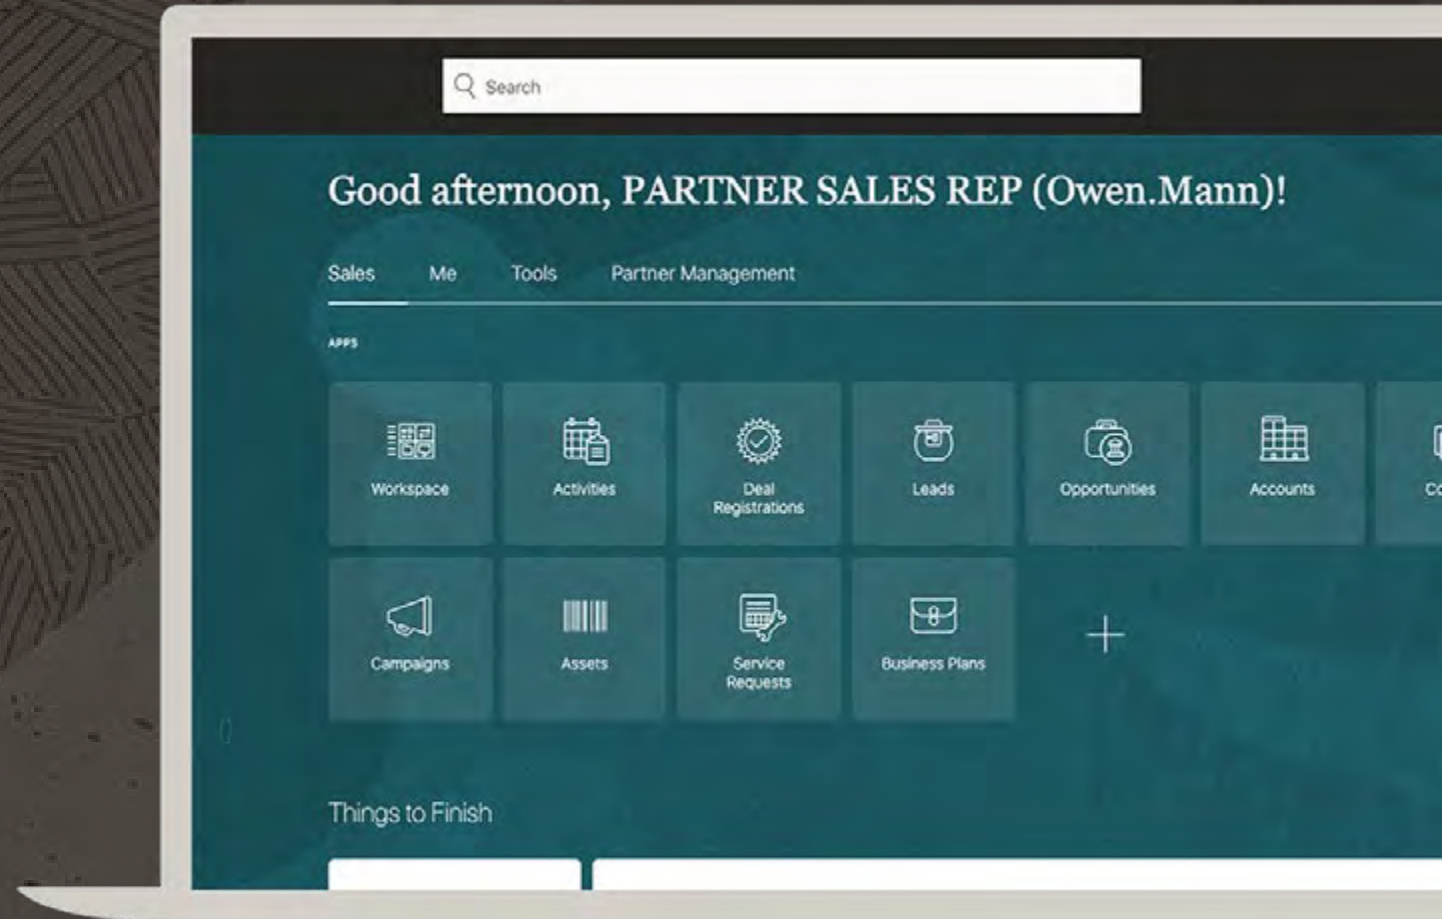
Search

Good afternoon, PARTNER SALES REP (Owen.Mann)!

Sales Me Tools Partner Management

APPS

Workspace

Activities

Deal Registrations

Leads

Opportunities

Accounts

Co

Campaigns

Assets

Service Requests

Business Plans

+

Things to Finish